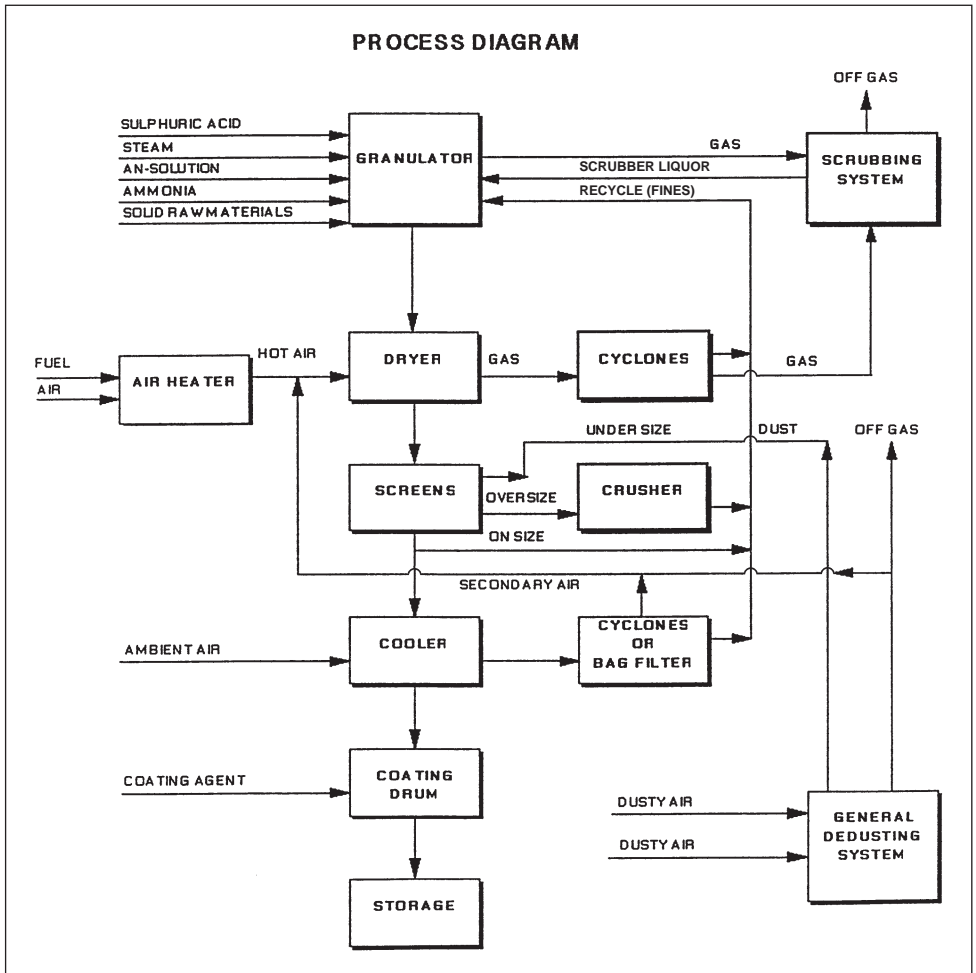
PROCESS DIAGRAM

OFF GAS

SULPHURIC ACID
STEAM
AN-SOLUTION
AMMONIA
SOLID RAWMATERIALS

GRANULATOR

GAS
SCRUBBER LIQUOR
RECYCLE (FINES)

SCRUBBING SYSTEM

FUEL
AIR

AIR HEATER

HOT AIR

DRYER

GAS

CYCLONES

GAS

UNDER SIZE

DUST

OFF GAS

SCREENS

OVERSIZE

CRUSHER

ON SIZE

SECONDARY AIR

AMBIENT AIR

COOLER

CYCLONES OR BAG FILTER

COATING AGENT

COATING DRUM

DUSTY AIR

DUSTY AIR

GENERAL DEDUSTING SYSTEM

STORAGE